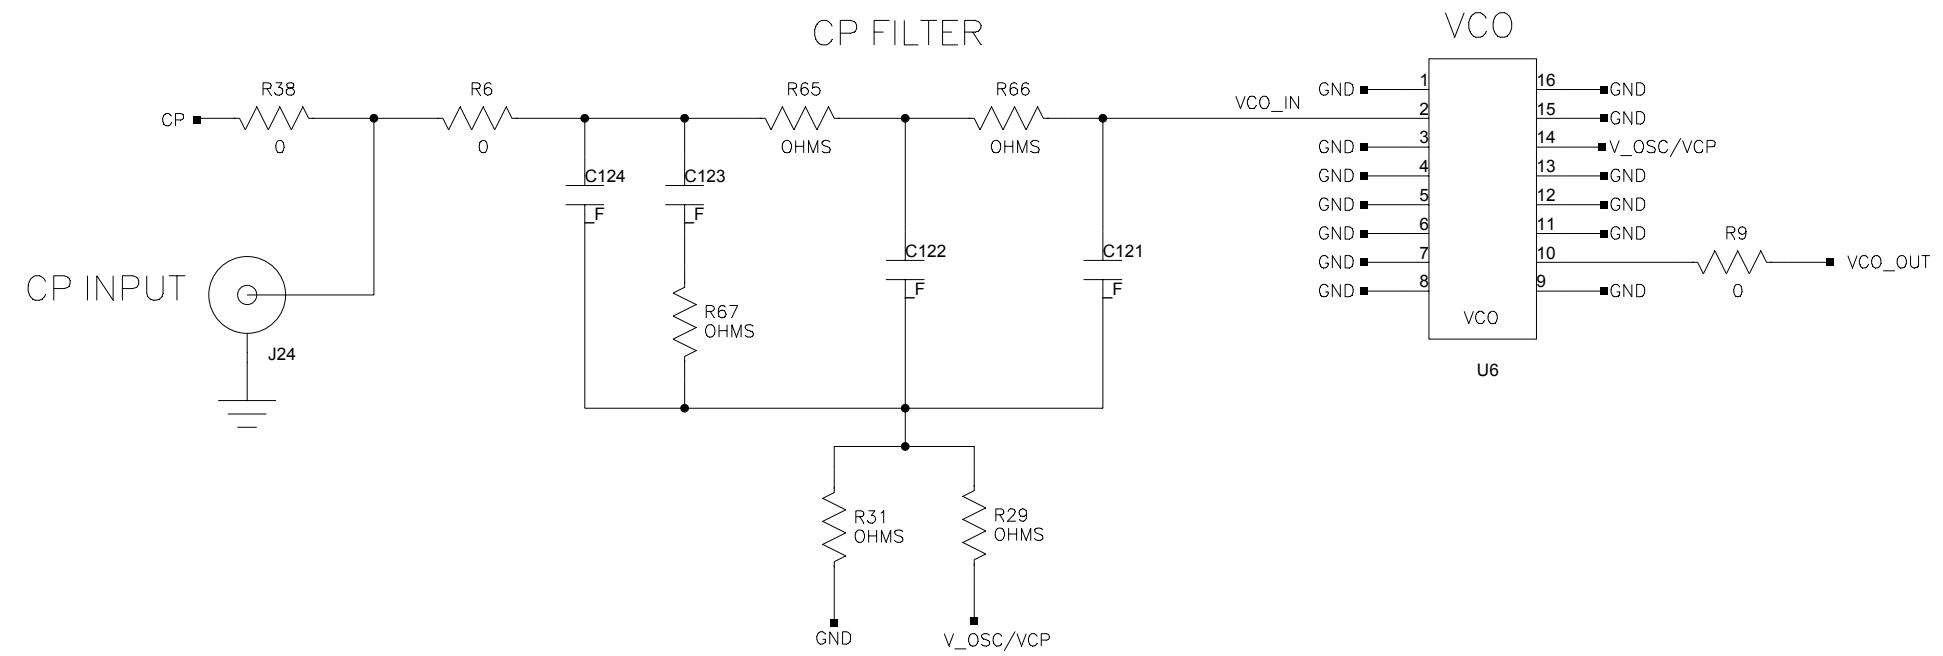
CP FILTER

VCO

CP

R38
0

R6
0

R65
OHMS

R66
OHMS

VCO_IN

C124
F

C123
F

C122
F

C121
F

R67
OHMS

CP INPUT

J24

R31
OHMS

R29
OHMS

GND

V_OSC/VCP

GND 1
2
GND 3
GND 4
GND 5
GND 6
GND 7
GND 8

16 GND
15 GND
14 V_OSC/VCP
13 GND
12 GND
11 GND
10
9 GND

VCO

U6

R9
0

VCO_OUT